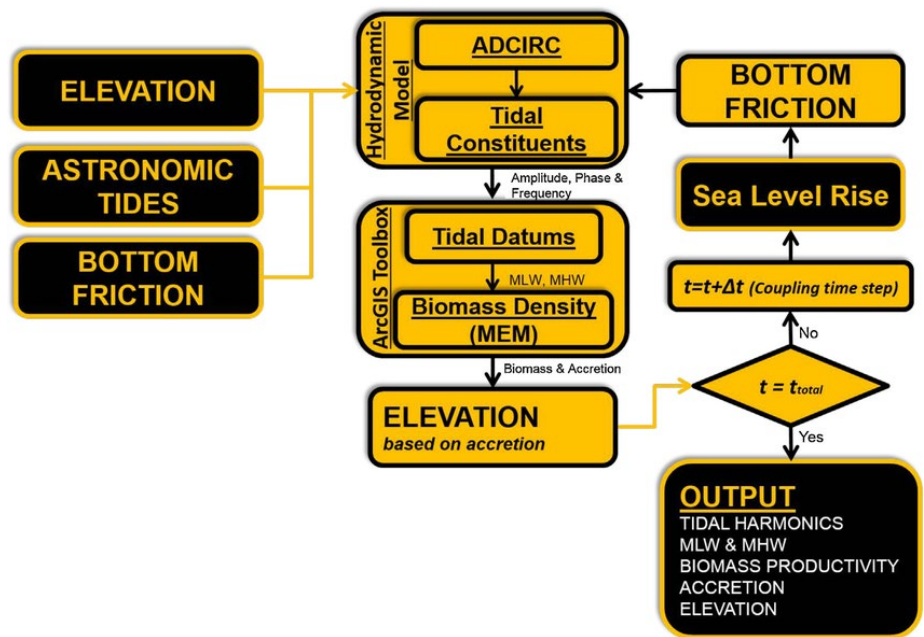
ELEVATION

ASTRONOMIC TIDES

BOTTOM FRICTION

Hydrodynamic Model

ADCIRC

Tidal Constituents

Amplitude, Phase & Frequency

ArcGIS Toolbox

Tidal Datums

MLW, MHW

Biomass Density (MEM)

Biomass & Accretion

ELEVATION
based on accretion

BOTTOM FRICTION

Sea Level Rise

$t=t+\Delta t$ (Coupling time step)

No

$t = t_{total}$

Yes

OUTPUT
TIDAL HARMONICS
MLW & MHW
BIOMASS PRODUCTIVITY
ACCRETION
ELEVATION